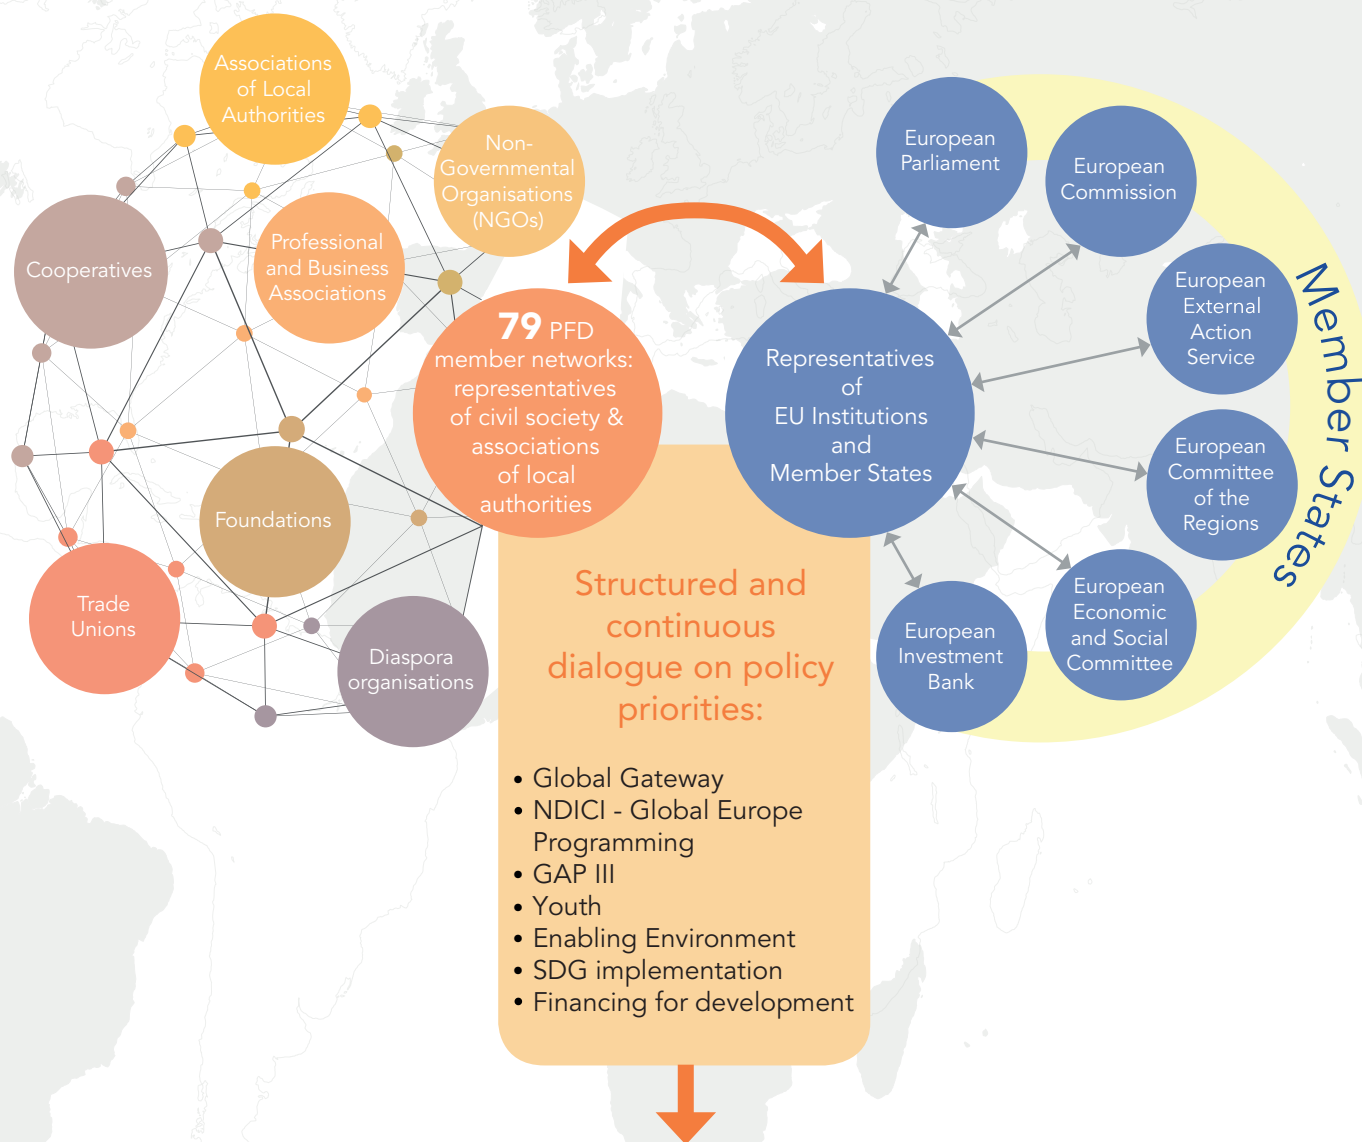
Associations of Local Authorities

Non-Governmental Organisations (NGOs)

Cooperatives

Professional and Business Associations

79 PFD member networks: representatives of civil society & associations of local authorities

Foundations

Trade Unions

Diaspora organisations

Representatives of EU Institutions and Member States

European Parliament

European Commission

European External Action Service

European Committee of the Regions

European Economic and Social Committee

European Investment Bank

Member States

Structured and continuous dialogue on policy priorities:

• Global Gateway
• NDICI - Global Europe Programming
• GAP III
• Youth
• Enabling Environment
• SDG implementation
• Financing for development